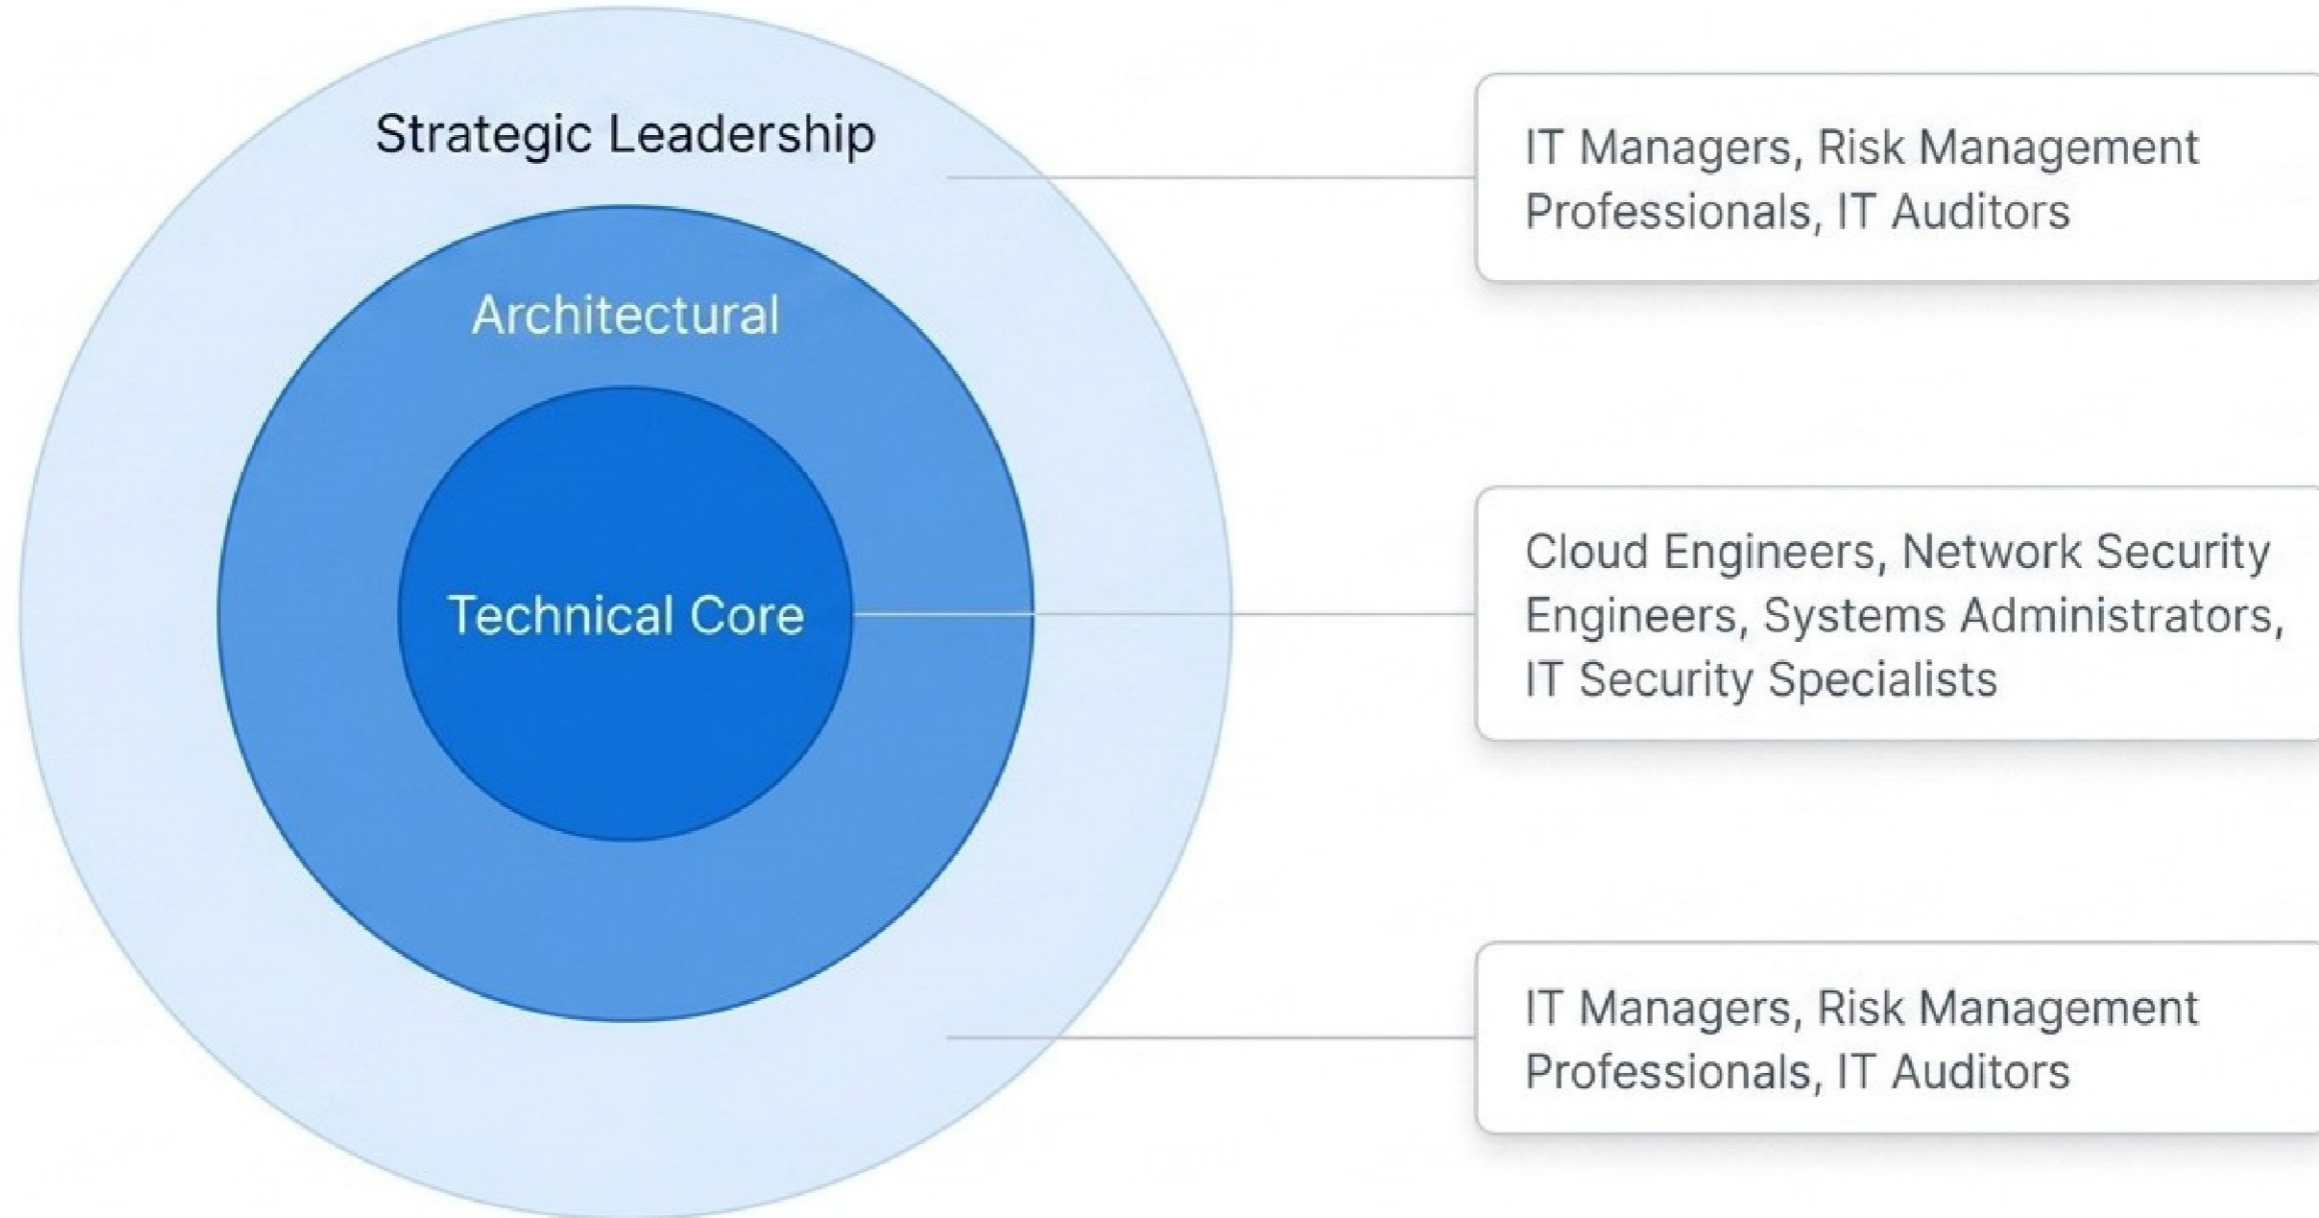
Strategic Leadership

Architectural

Technical Core

IT Managers, Risk Management Professionals, IT Auditors

Cloud Engineers, Network Security Engineers, Systems Administrators, IT Security Specialists

IT Managers, Risk Management Professionals, IT Auditors